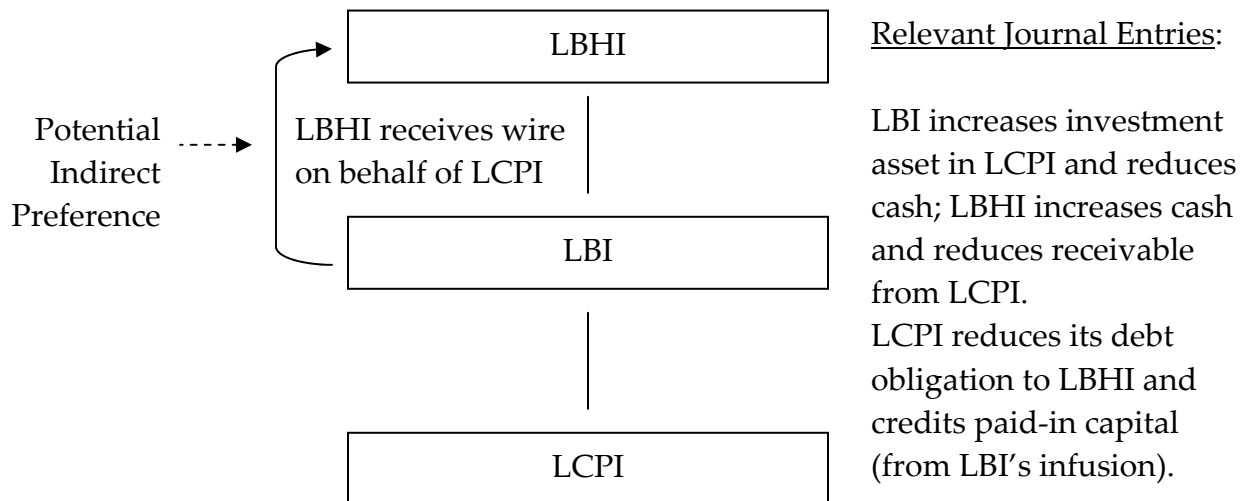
Potential Indirect Preference

LBHI

LBHI receives wire on behalf of LCPI

LBI

LCPI

Relevant Journal Entries:

LBI increases investment asset in LCPI and reduces cash; LBHI increases cash and reduces receivable from LCPI.
LCPI reduces its debt obligation to LBHI and credits paid-in capital (from LBI's infusion).